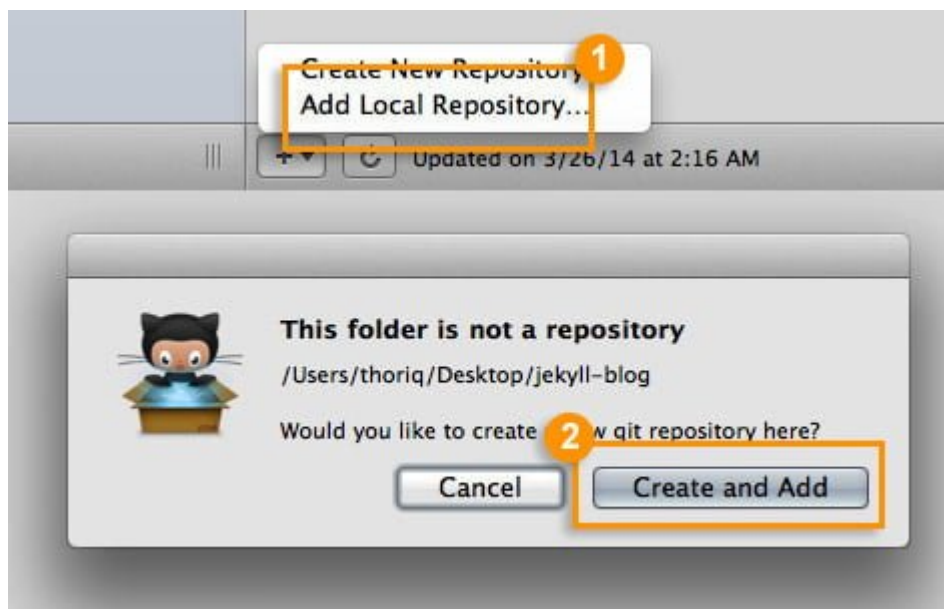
Create New Repository
1
Add Local Repository...
Updated on 3/26/14 at 2:16 AM

This folder is not a repository
/Users/thoriq/Desktop/jekyll-blog
Would you like to create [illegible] w git repository here?
2
Cancel
Create and Add